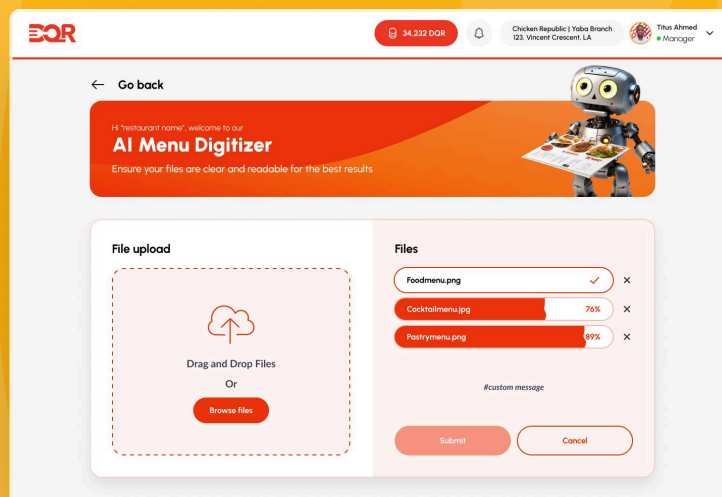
DQR

34,232 DQR

Chicken Republic | Yaba Branch
123. Vincent Crescent. LA

Titus Ahmed
Manager

Go back

Hi "restaurant name", welcome to our
AI Menu Digitizer
Ensure your files are clear and readable for the best results

File upload

Drag and Drop Files
Or
Browse files

Files

Foodmenu.png

Cocktailmenu.jpg 76%

Pastrymenu.png 89%

#custom message

Submit

Cancel